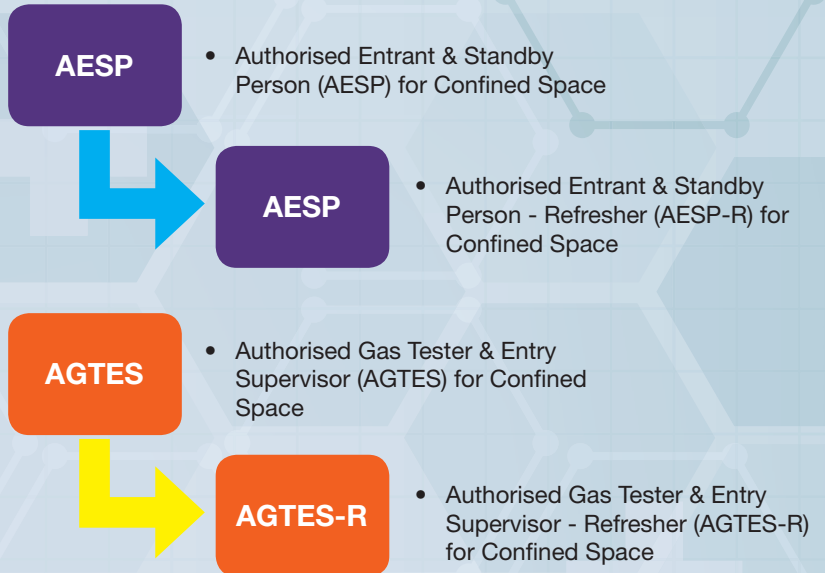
AESP

• Authorised Entrant & Standby Person (AESP) for Confined Space

AESP

• Authorised Entrant & Standby Person - Refresher (AESP-R) for Confined Space

AGTES

• Authorised Gas Tester & Entry Supervisor (AGTES) for Confined Space

AGTES-R

• Authorised Gas Tester & Entry Supervisor - Refresher (AGTES-R) for Confined Space